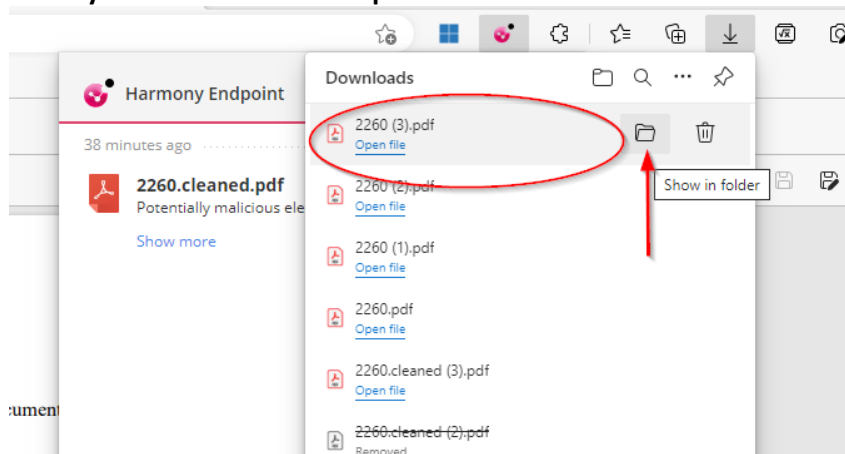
Harmony Endpoint

38 minutes ago

2260.cleaned.pdf
Potentially malicious ele

Show more

cument

Downloads

2260 (3).pdf
Open file

Show in folder

2260 (2).pdf
Open file

2260 (1).pdf
Open file

2260.pdf
Open file

2260.cleaned (3).pdf
Open file

~~2260.cleaned (2).pdf~~
Removed